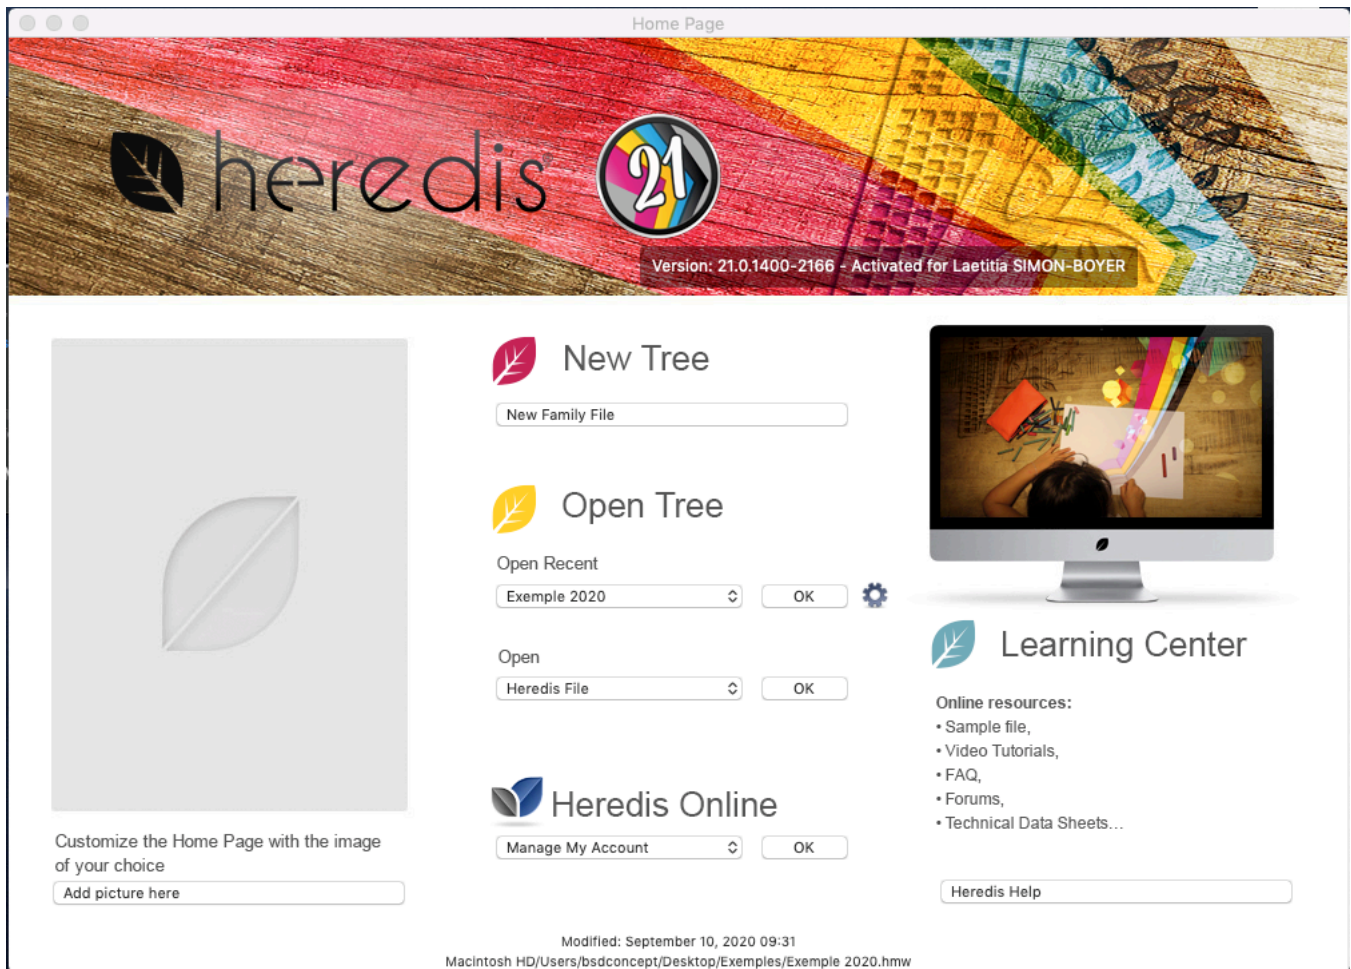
Home Page

heredis 21

Version: 21.0.1400-2166 - Activated for Laetitia SIMON-BOYER

Customize the Home Page with the image of your choice

Add picture here

New Tree

New Family File

Open Tree

Open Recent

Exemple 2020

OK

Open

Heredis File

OK

Heredis Online

Manage My Account

OK

Learning Center

Online resources:
• Sample file,
• Video Tutorials,
• FAQ,
• Forums,
• Technical Data Sheets…

Heredis Help

Modified: September 10, 2020 09:31
Macintosh HD/Users/bsdconcept/Desktop/Exemples/Exemple 2020.hmw